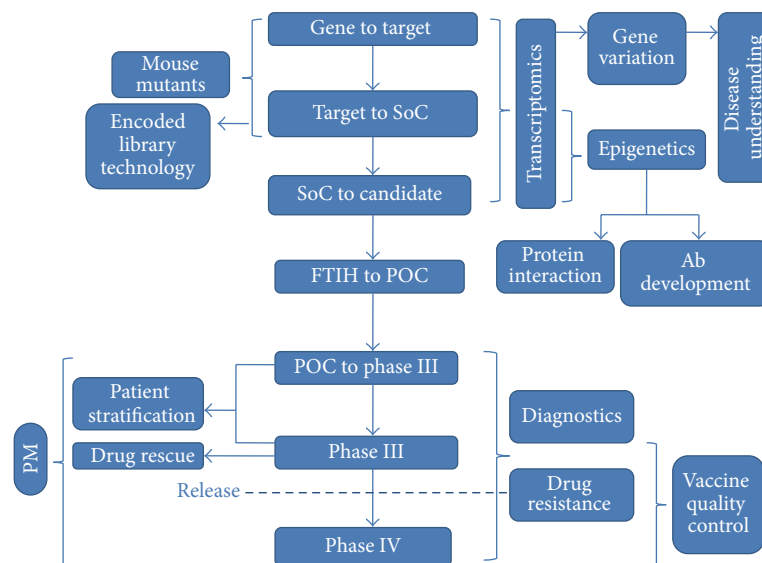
Gene to target

Mouse mutants

Target to SoC

Encoded library technology

SoC to candidate

Transcriptomics

Gene variation

Disease understanding

Epigenetics

Protein interaction

Ab development

FTIH to POC

POC to phase III

Patient stratification

Phase III

Drug rescue

PM

Release

Phase IV

Diagnostics

Drug resistance

Vaccine quality control